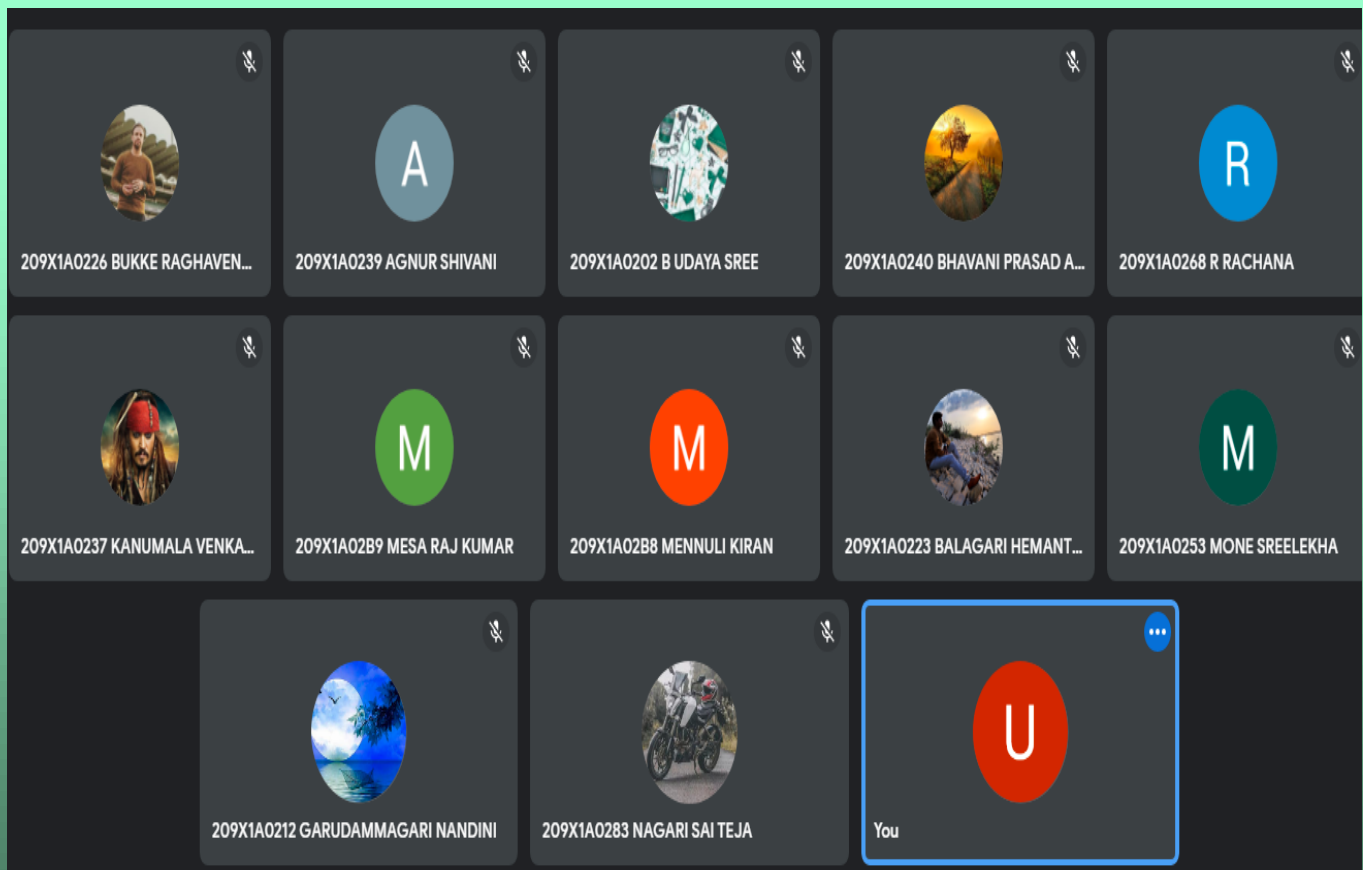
A

R

209X1A0226 BUKKE RAGHAVEN...

209X1A0239 AGNUR SHIVANI

209X1A0202 B UDAYA SREE

209X1A0240 BHAVANI PRASAD A...

209X1A0268 R RACHANA

M

M

M

209X1A0237 KANUMALA VENKA...

209X1A02B9 MESA RAJ KUMAR

209X1A02B8 MENNULI KIRAN

209X1A0223 BALAGARI HEMANT...

209X1A0253 MONE SREELEKHA

U

209X1A0212 GARUDAMMAGARI NANDINI

209X1A0283 NAGARI SAI TEJA

You